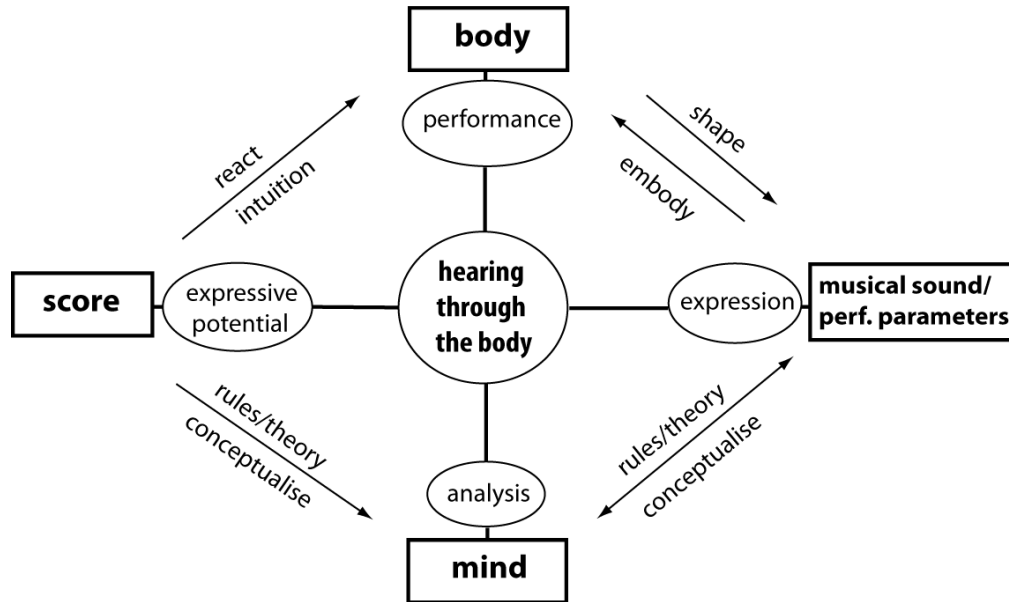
body

performance

react
intuition

shape
embody

score

expressive potential

hearing through the body

expression

musical sound/ perf. parameters

rules/theory
conceptualise

rules/theory
conceptualise

analysis

mind